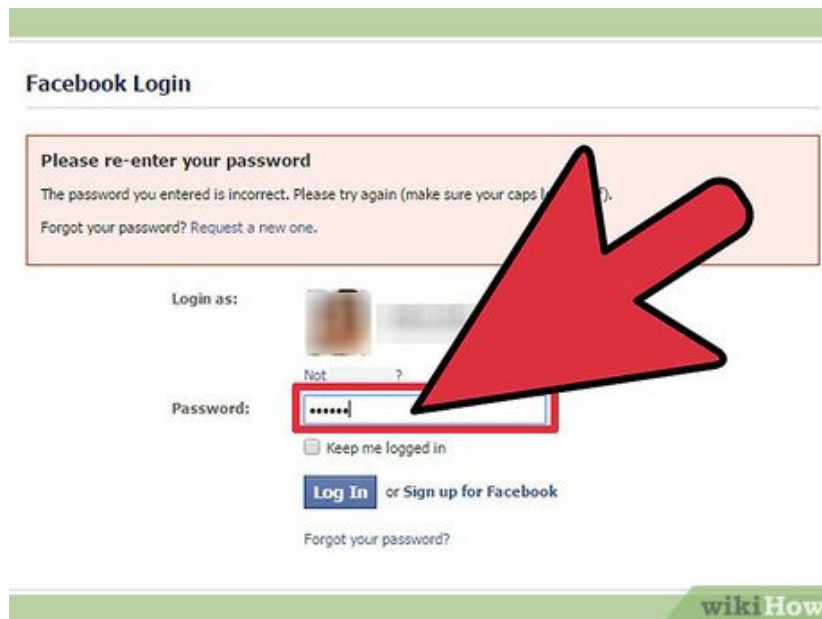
Facebook Login

Please re-enter your password

The password you entered is incorrect. Please try again (make sure your caps l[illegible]).

Forgot your password? Request a new one.

Login as:

Not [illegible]?

Password: ••••••

Keep me logged in

Log In or Sign up for Facebook

Forgot your password?

wikiHow